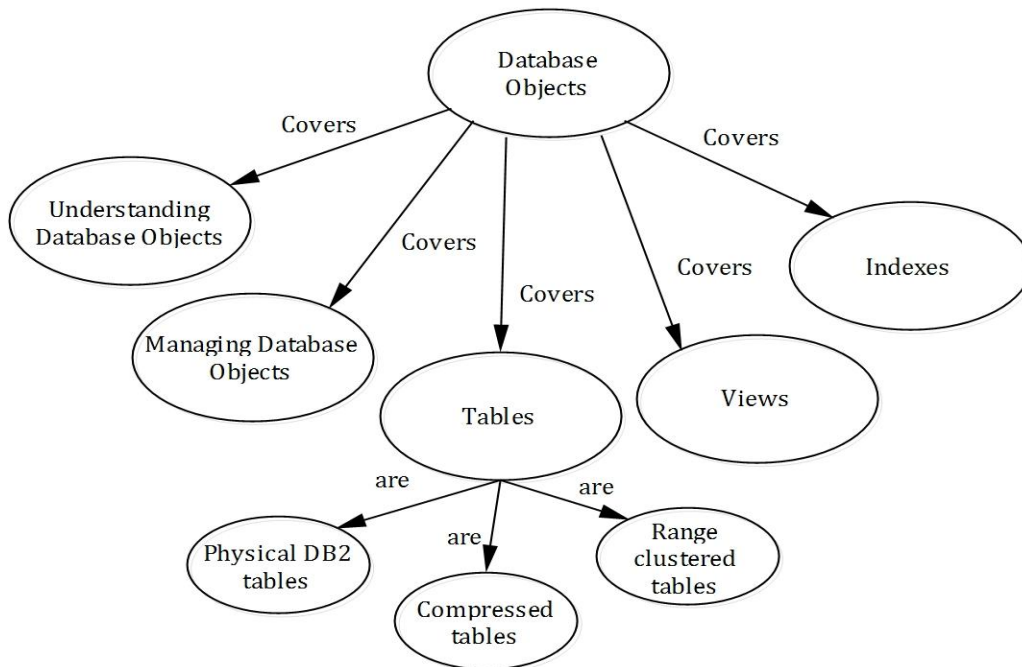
Database Objects

Covers

Covers

Understanding Database Objects

Covers

Covers

Covers

Indexes

Managing Database Objects

Tables

Views

are

are

are

Physical DB2 tables

Range clustered tables

Compressed tables